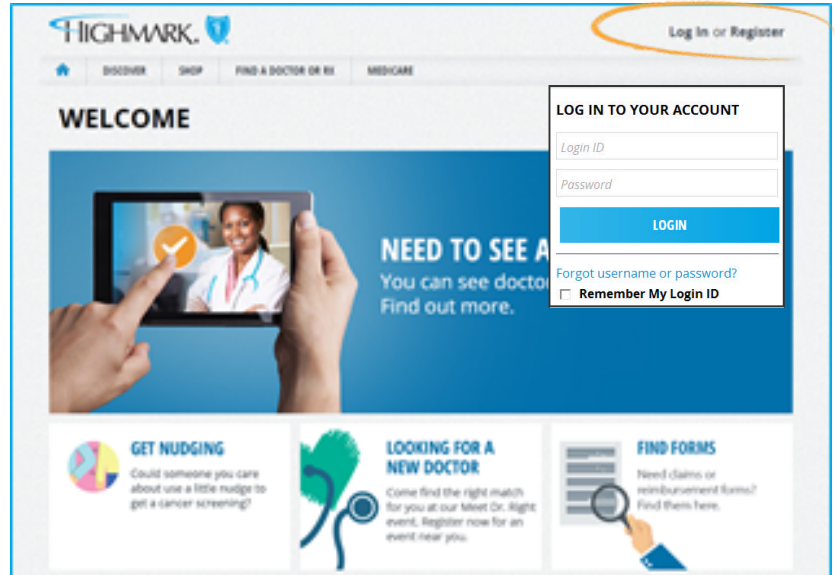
HIGHMARK.

Log In or Register

DISCOVER SHOP FIND A DOCTOR OR RX MEDICARE

WELCOME

LOG IN TO YOUR ACCOUNT

Login ID

Password

LOGIN

Forgot username or password?

Remember My Login ID

NEED TO SEE A

You can see doctor

Find out more.

GET NUDGING

Could someone you care about use a little nudge to get a cancer screening?

LOOKING FOR A NEW DOCTOR

Come find the right match for you at our Meet Dr. Right event. Register now for an event near you.

FIND FORMS

Need claims or reimbursement forms? Find them here.